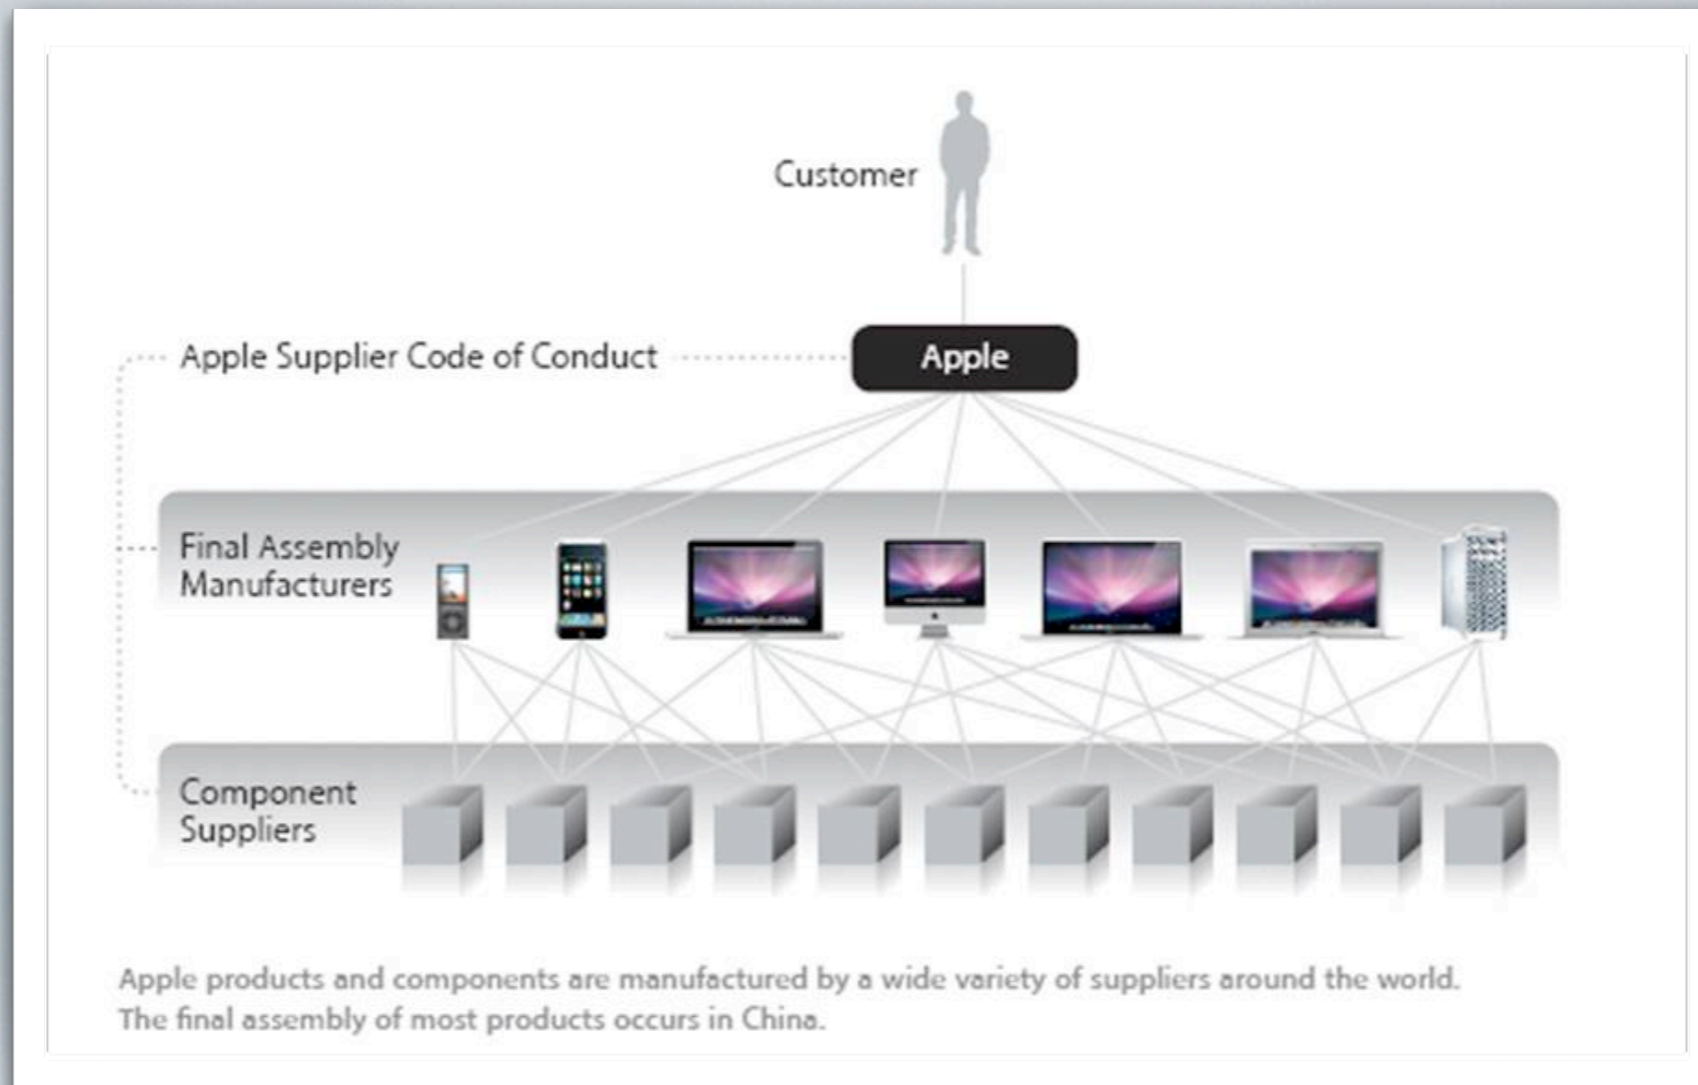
Customer

Apple Supplier Code of Conduct

Apple

Final Assembly Manufacturers

Component Suppliers

Apple products and components are manufactured by a wide variety of suppliers around the world. The final assembly of most products occurs in China.